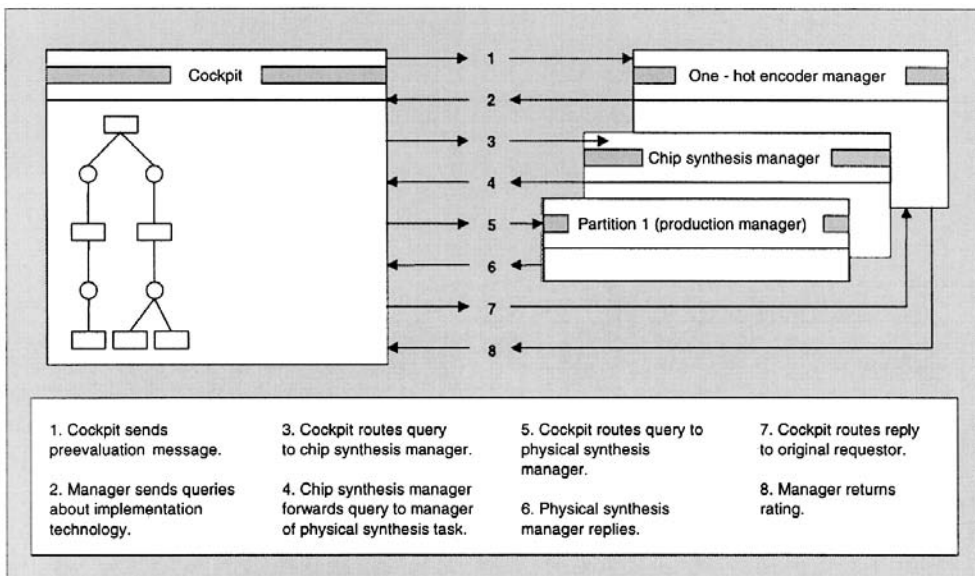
Cockpit

1

One - hot encoder manager

2

3

Chip synthesis manager

4

5

Partition 1 (production manager)

6

7

8

1. Cockpit sends preevaluation message.

2. Manager sends queries about implementation technology.

3. Cockpit routes query to chip synthesis manager.

4. Chip synthesis manager forwards query to manager of physical synthesis task.

5. Cockpit routes query to physical synthesis manager.

6. Physical synthesis manager replies.

7. Cockpit routes reply to original requestor.

8. Manager returns rating.